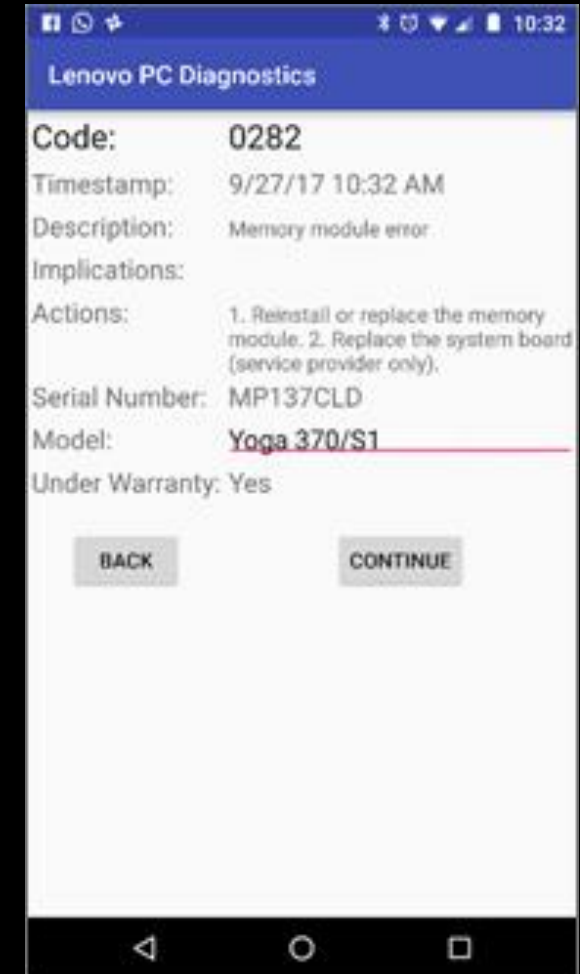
10:32

Lenovo PC Diagnostics

Code: 0282

Timestamp: 9/27/17 10:32 AM

Description: Memory module error

Implications:

Actions: 1. Reinstall or replace the memory module. 2. Replace the system board (service provider only).

Serial Number: MP137CLD

Model: Yoga 370/S1

Under Warranty: Yes

BACK

CONTINUE